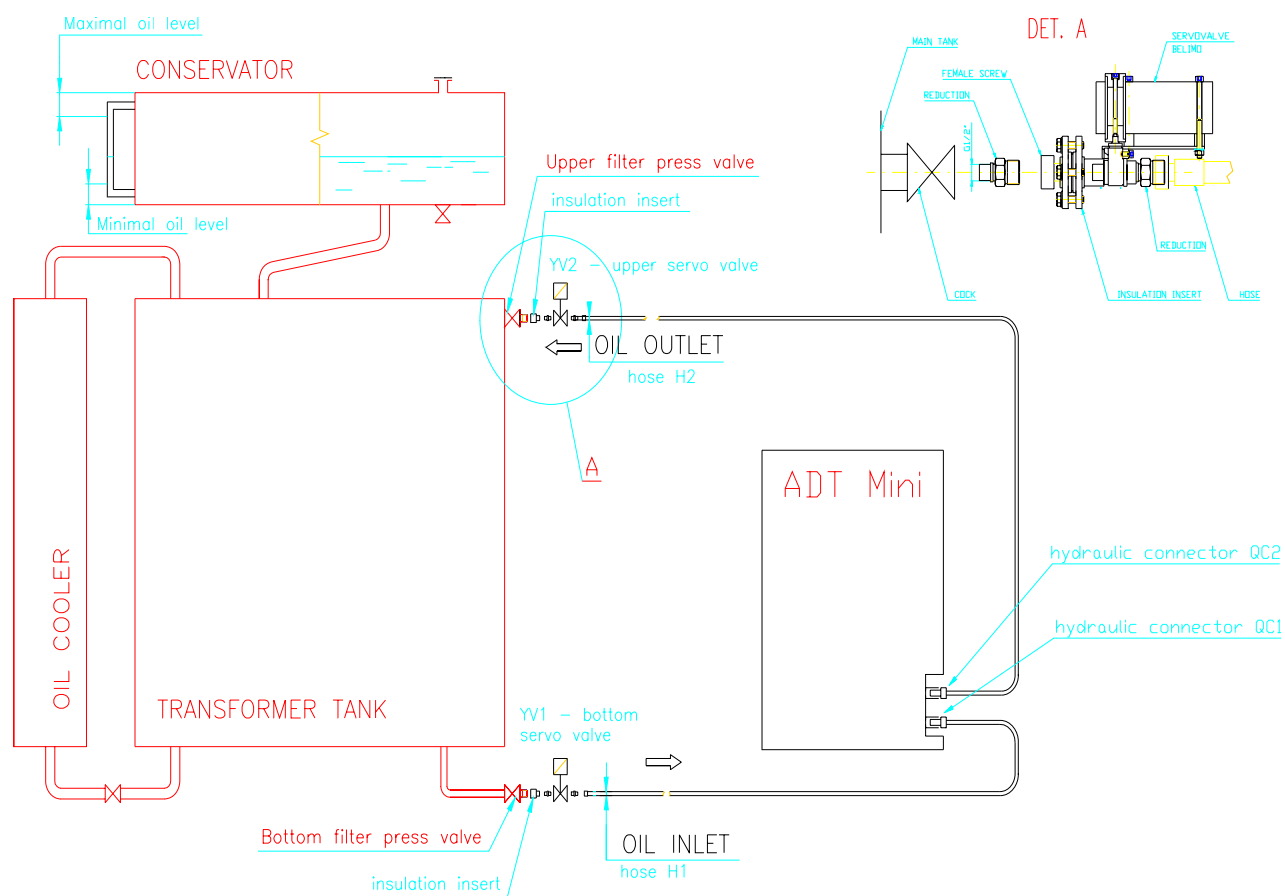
Maximal oil level

CONSERVATOR

Minimal oil level

Upper filter press valve

insulation insert

YV2 - upper servo valve

OIL OUTLET

hose H2

A

OIL COOLER

TRANSFORMER TANK

ADT Mini

hydraulic connector QC2

hydraulic connector QC1

YV1 - bottom servo valve

Bottom filter press valve

insulation insert

OIL INLET

hose H1

DET. A

MAIN TANK

SERVOVALVE BELIMO

FEMALE SCREW

REDUCTION

G1/2"

REDUCTION

COCK

INSULATION INSERT

HOSE